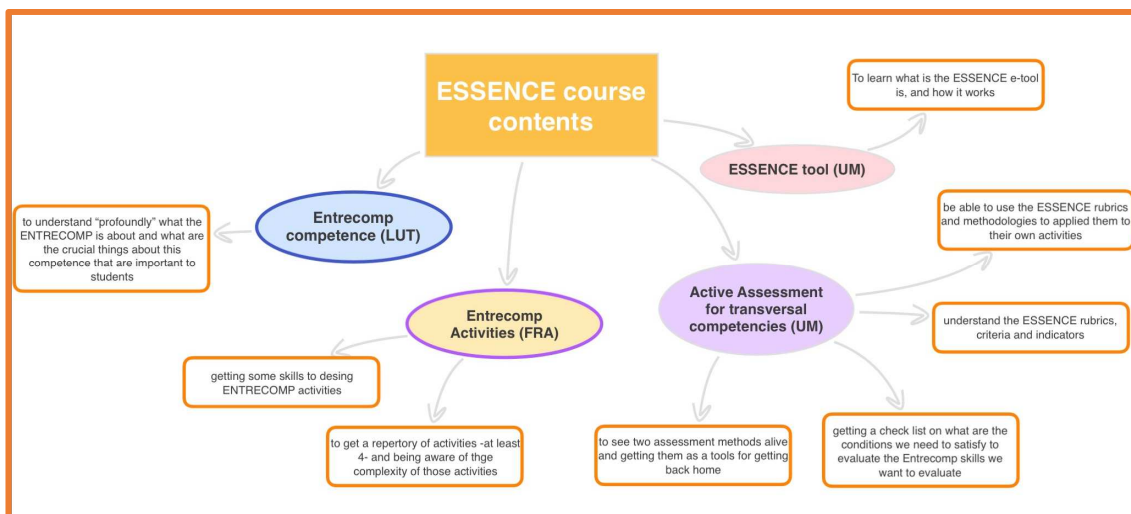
ESSENCE course contents

To learn what is the ESSENCE e-tool is, and how it works

ESSENCE tool (UM)

Entrecomp competence (LUT)

to understand "profoundly" what the ENTRECOMP is about and what are the crucial things about this competence that are important to students

be able to use the ESSENCE rubrics and methodologies to applied them to their own activities

Active Assessment for transversal competencies (UM)

understand the ESSENCE rubrics, criteria and indicators

Entrecomp Activities (FRA)

getting some skills to desing ENTRECOMP activities

to get a repertory of activities -at least 4- and being aware of thge complexity of those activities

to see two assessment methods alive and getting them as a tools for getting back home

getting a check list on what are the conditions we need to satisfy to evaluate the Entrecomp skills we want to evaluate